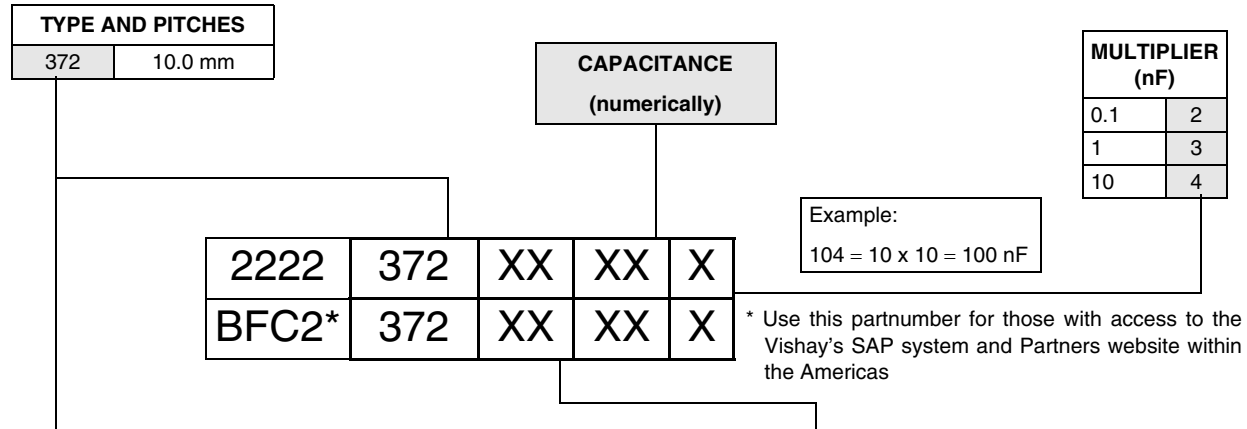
| TYPE AND PITCHES | |
|---|---|
| 372 | 10.0 mm |

CAPACITANCE
(numerically)

| MULTIPLIER (nF) | |
|---|---|
| 0.1 | 2 |
| 1 | 3 |
| 10 | 4 |

Example:
104 = 10 x 10 = 100 nF

| 2222 | 372 | XX | XX | X |
|---|---|---|---|---|
| BFC2* | 372 | XX | XX | X |

* Use this partnumber for those with access to the Vishay's SAP system and Partners website within the Americas